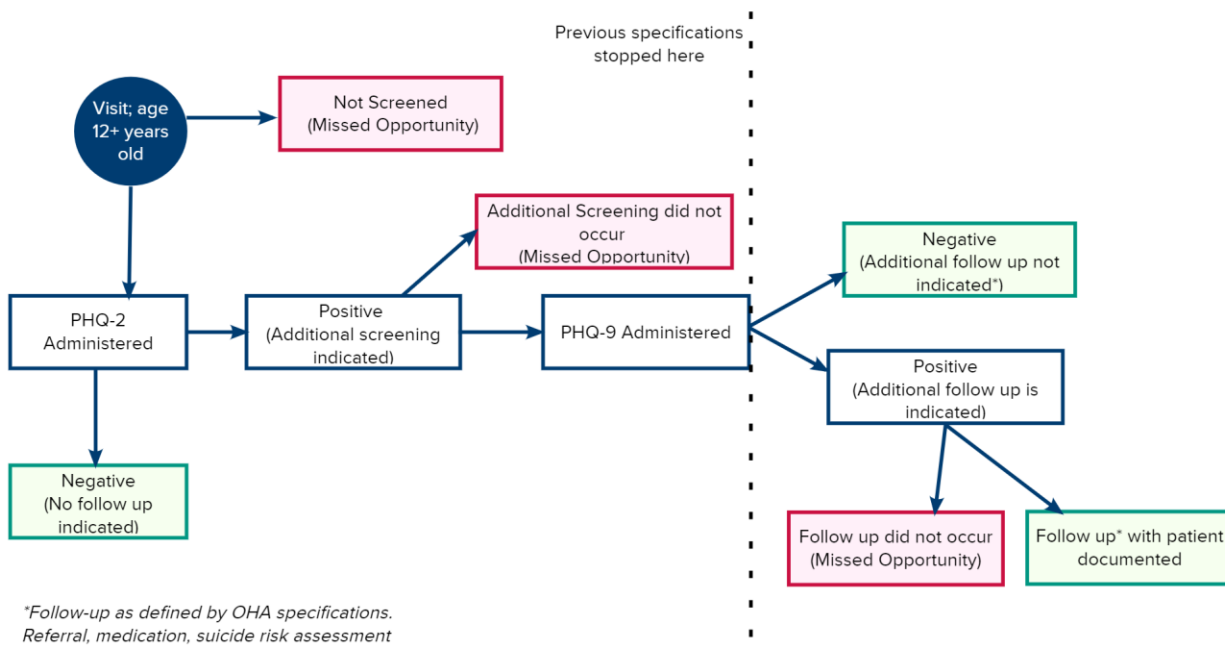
Previous specifications stopped here

Visit; age 12+ years old

Not Screened (Missed Opportunity)

Additional Screening did not occur (Missed Opportunity)

PHQ-2 Administered

Positive (Additional screening indicated)

PHQ-9 Administered

Negative (Additional follow up not indicated*)

Positive (Additional follow up is indicated)

Negative (No follow up indicated)

Follow up did not occur (Missed Opportunity)

Follow up* with patient documented

*Follow-up as defined by OHA specifications. Referral, medication, suicide risk assessment